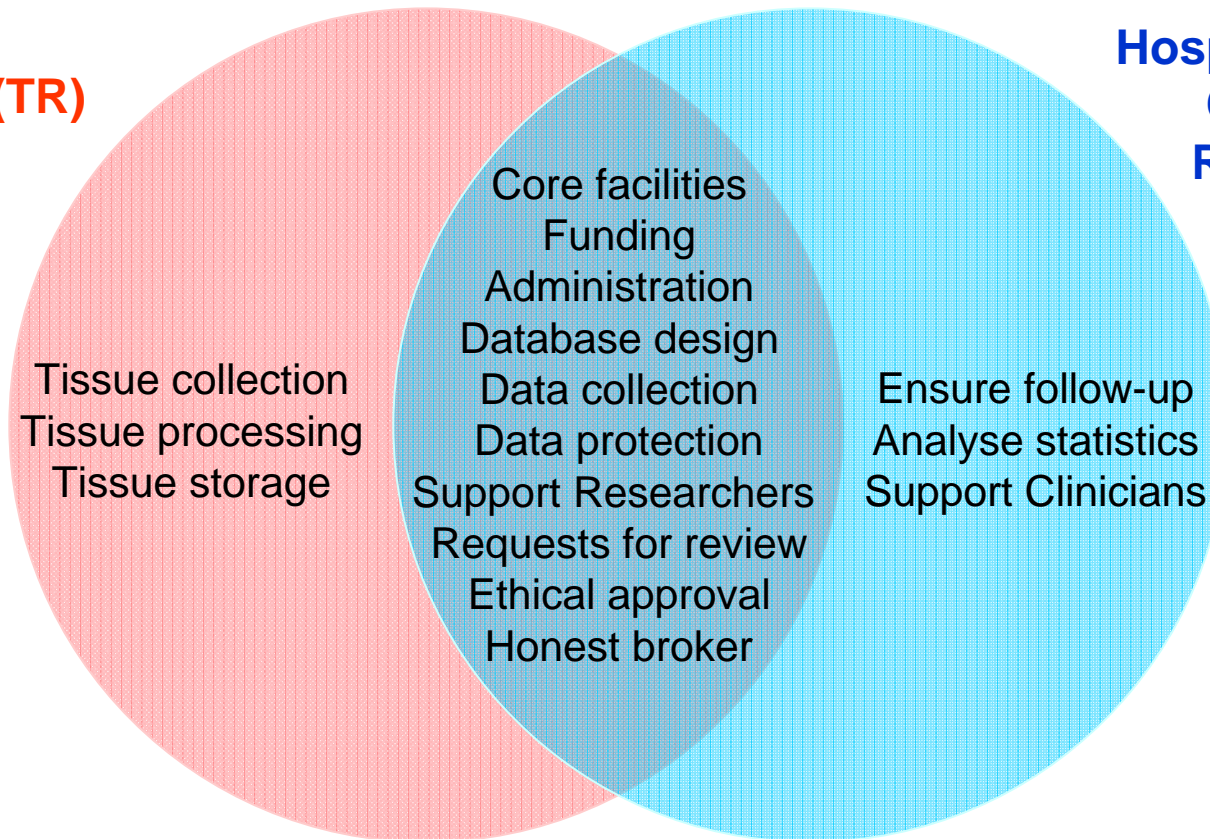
(TR)

Hosp

R

Core facilities
Funding
Administration
Database design
Data collection
Data protection
Support Researchers
Requests for review
Ethical approval
Honest broker

Tissue collection
Tissue processing
Tissue storage

Ensure follow-up
Analyse statistics
Support Clinicians